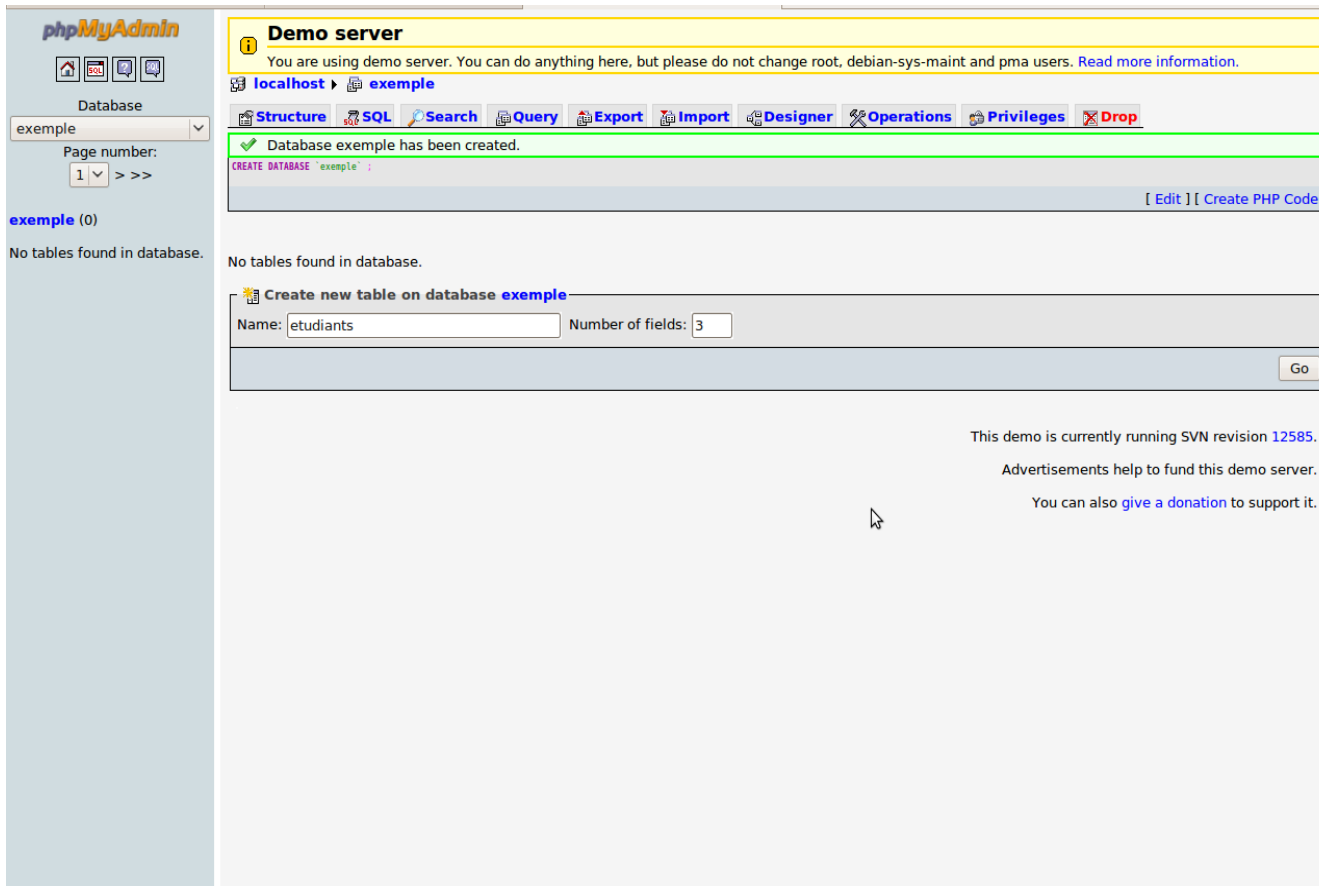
phpMyAdmin

Database
exemple
Page number:
1 > >>

exemple (0)

No tables found in database.

Demo server
You are using demo server. You can do anything here, but please do not change root, debian-sys-maint and pma users. Read more information.

localhost ▸ exemple

Structure SQL Search Query Export Import Designer Operations Privileges Drop

Database exemple has been created.

CREATE DATABASE `exemple` ;

[ Edit ] [ Create PHP Code

No tables found in database.

Create new table on database exemple
Name: etudiants Number of fields: 3

Go

This demo is currently running SVN revision 12585.

Advertisements help to fund this demo server.

You can also give a donation to support it.